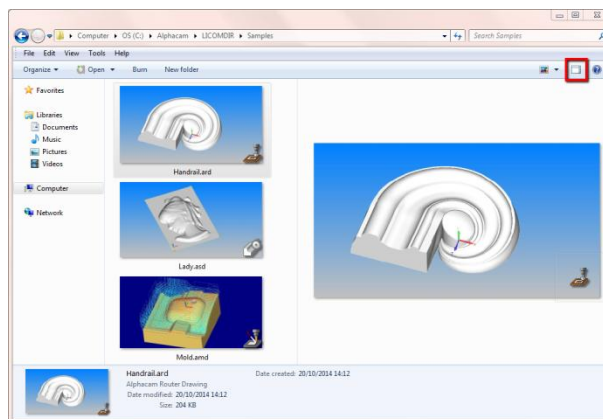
Computer ▸ OS (C:) ▸ Alphacam ▸ LICOMDIR ▸ Samples
Search Samples
File Edit View Tools Help
Organize ▾ Open ▾ Burn New folder
Favorites
Libraries
Documents
Music
Pictures
Videos
Computer
Network
Handrail.ard
Lady.asd
Mold.amd
Handrail.ard
Alphacam Router Drawing
Date created: 20/10/2014 14:12
Date modified: 20/10/2014 14:12
Size: 204 KB